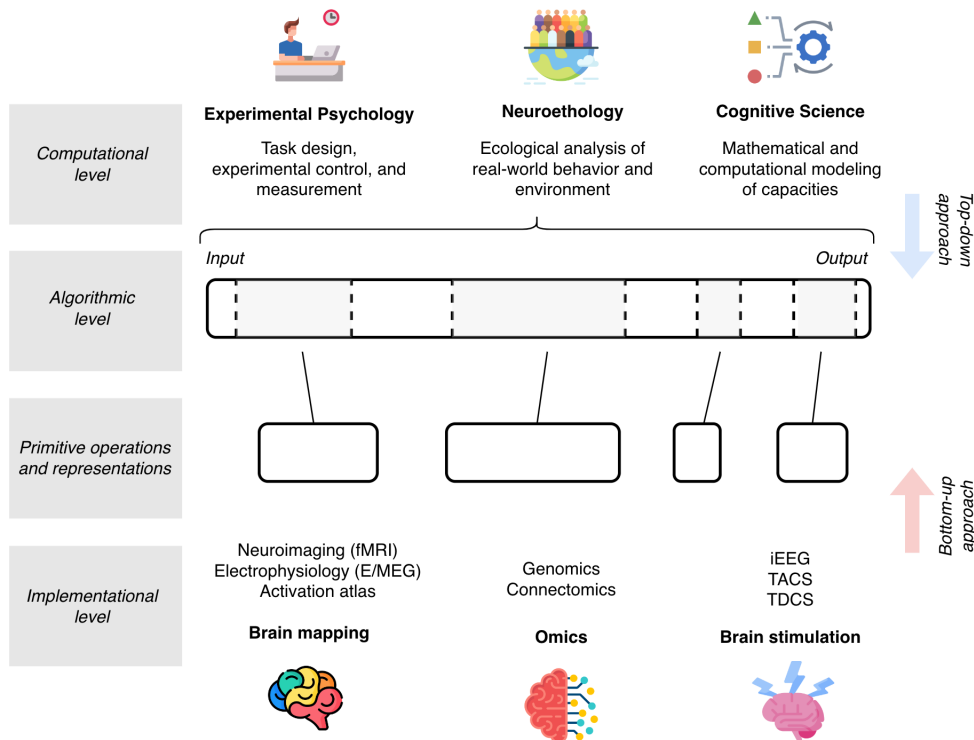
Computational level

Experimental Psychology
Task design, experimental control, and measurement

Neuroethology
Ecological analysis of real-world behavior and environment

Cognitive Science
Mathematical and computational modeling of capacities

Top-down approach

Algorithmic level

Input

Output

Primitive operations and representations

Bottom-up approach

Implementational level

Neuroimaging (fMRI)
Electrophysiology (E/MEG)
Activation atlas
Brain mapping

Genomics
Connectomics
Omics

iEEG
TACS
TDCS
Brain stimulation